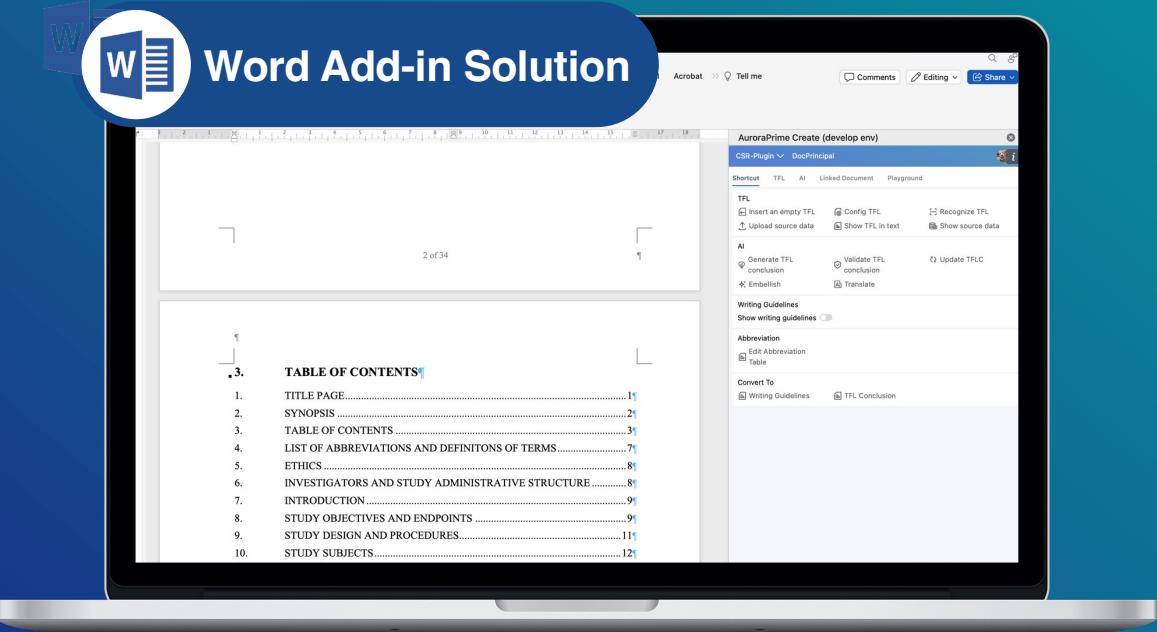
W Word Add-in Solution

Acrobat >> Tell me

Comments Editing Share

2 of 34 ¶

¶

3. TABLE OF CONTENTS¶

1. TITLE PAGE........................................................................................................1¶
2. SYNOPSIS ..........................................................................................................2¶
3. TABLE OF CONTENTS ......................................................................................3¶
4. LIST OF ABBREVIATIONS AND DEFINITONS OF TERMS..........................7¶
5. ETHICS ................................................................................................................8¶
6. INVESTIGATORS AND STUDY ADMINISTRATIVE STRUCTURE .............8¶
7. INTRODUCTION ................................................................................................9¶
8. STUDY OBJECTIVES AND ENDPOINTS ........................................................9¶
9. STUDY DESIGN AND PROCEDURES.............................................................11¶
10. STUDY SUBJECTS.............................................................................................12¶

AuroraPrime Create (develop env)

CSR-Plugin DocPrincipal

Shortcut TFL AI Linked Document Playground

TFL
Insert an empty TFL Config TFL Recognize TFL
Upload source data Show TFL in text Show source data

AI
Generate TFL conclusion Validate TFL conclusion Update TFLC
Embellish Translate

Writing Guidelines
Show writing guidelines

Abbreviation
Edit Abbreviation Table

Convert To
Writing Guidelines TFL Conclusion